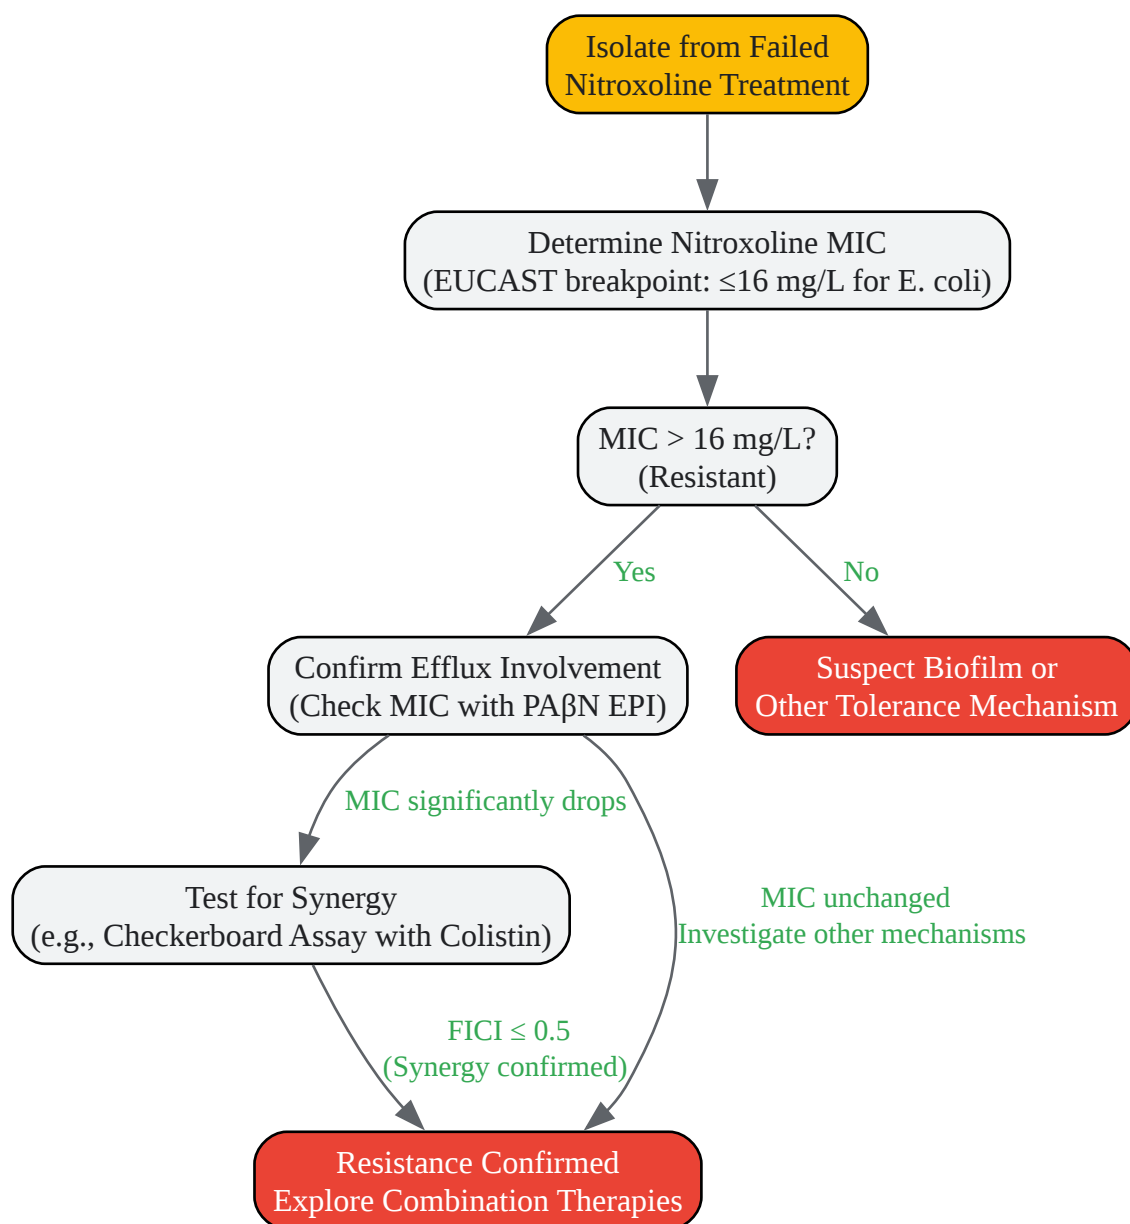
Isolate from Failed Nitroxoline Treatment

Determine Nitroxoline MIC
(EUCAST breakpoint: ≤16 mg/L for E. coli)

MIC > 16 mg/L?
(Resistant)

Yes

No

Confirm Efflux Involvement
(Check MIC with PAβN EPI)

Suspect Biofilm or
Other Tolerance Mechanism

MIC significantly drops

Test for Synergy
(e.g., Checkerboard Assay with Colistin)

MIC unchanged
Investigate other mechanisms

FICI ≤ 0.5
(Synergy confirmed)

Resistance Confirmed
Explore Combination Therapies